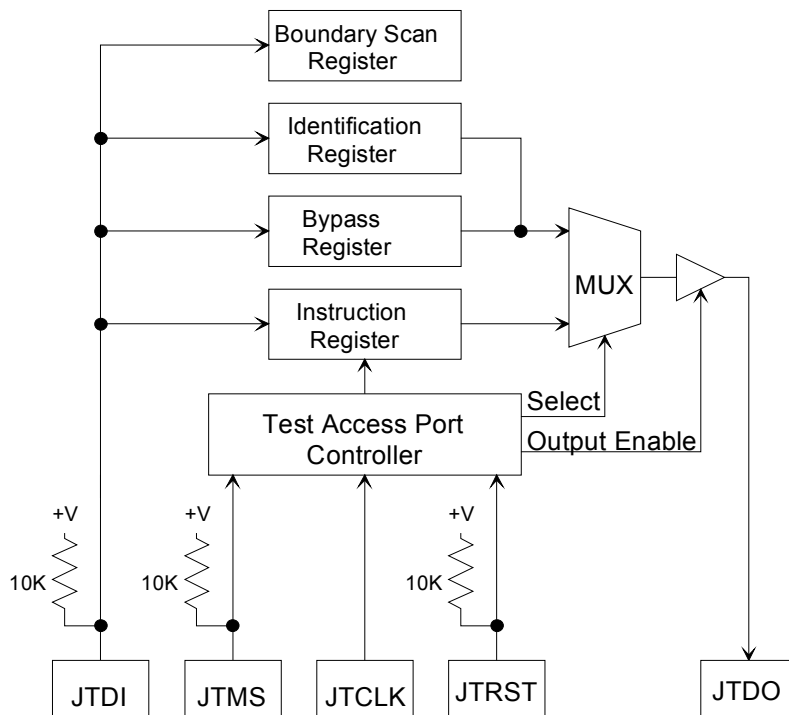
Boundary Scan Register

Identification Register

Bypass Register

Instruction Register

MUX

Test Access Port Controller

Select

Output Enable

+V

10K

+V

10K

+V

10K

JTDI

JTMS

JTCLK

JTRST

JTDO